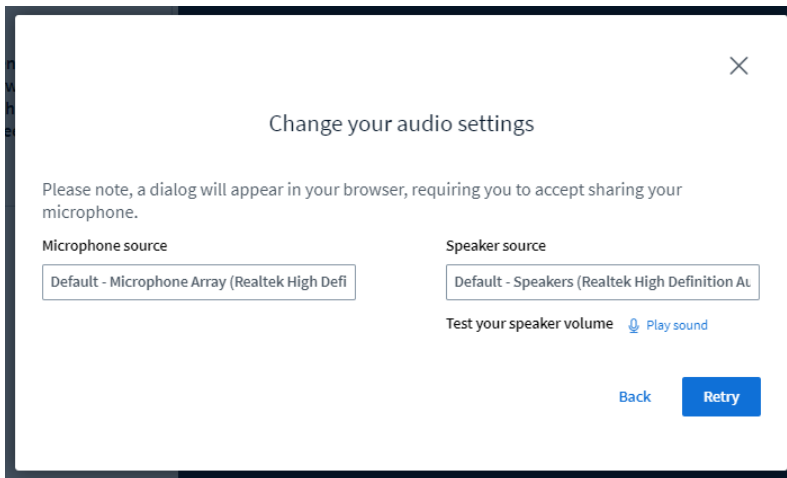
Change your audio settings

Please note, a dialog will appear in your browser, requiring you to accept sharing your microphone.

Microphone source

Default - Microphone Array (Realtek High Defi

Speaker source

Default - Speakers (Realtek High Definition Au

Test your speaker volume Play sound

Back

Retry